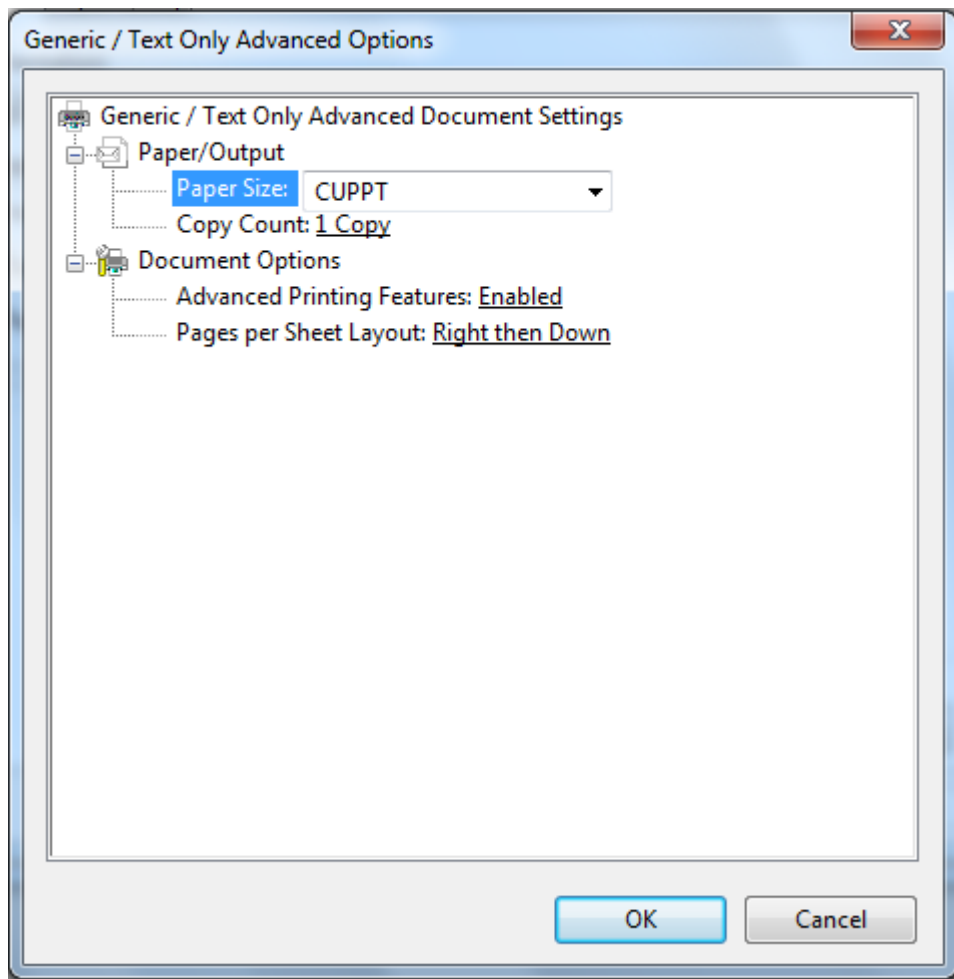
Generic / Text Only Advanced Options

Generic / Text Only Advanced Document Settings
Paper/Output
Paper Size: CUPPT
Copy Count: 1 Copy
Document Options
Advanced Printing Features: Enabled
Pages per Sheet Layout: Right then Down

OK
Cancel